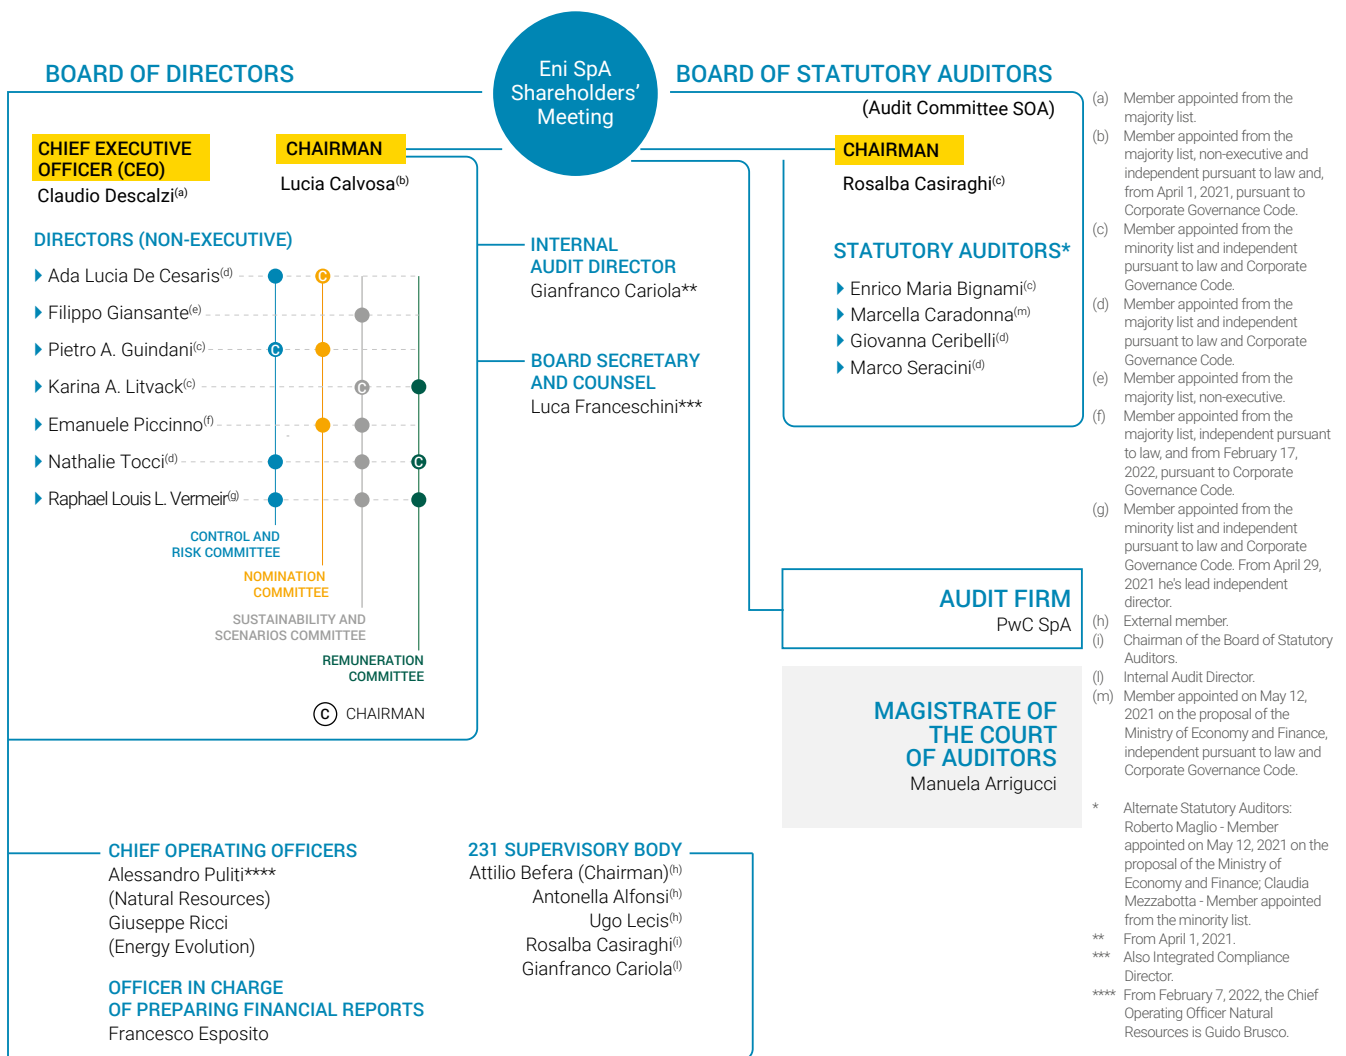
Eni SpA Shareholders' Meeting

BOARD OF DIRECTORS

CHIEF EXECUTIVE OFFICER (CEO)
Claudio Descalzi$^{(a)}$

CHAIRMAN
Lucia Calvosa$^{(b)}$

DIRECTORS (NON-EXECUTIVE)

Ada Lucia De Cesaris$^{(d)}$
Filippo Giansante$^{(e)}$
Pietro A. Guindani$^{(c)}$
Karina A. Litvack$^{(c)}$
Emanuele Piccinno$^{(f)}$
Nathalie Tocci$^{(d)}$
Raphael Louis L. Vermeir$^{(g)}$

CONTROL AND RISK COMMITTEE
NOMINATION COMMITTEE
SUSTAINABILITY AND SCENARIOS COMMITTEE
REMUNERATION COMMITTEE

C CHAIRMAN

INTERNAL AUDIT DIRECTOR
Gianfranco Cariola**

BOARD SECRETARY AND COUNSEL
Luca Franceschini***

BOARD OF STATUTORY AUDITORS
(Audit Committee SOA)

CHAIRMAN
Rosalba Casiraghi$^{(c)}$

STATUTORY AUDITORS*
Enrico Maria Bignami$^{(c)}$
Marcella Caradonna$^{(m)}$
Giovanna Ceribelli$^{(d)}$
Marco Seracini$^{(d)}$

AUDIT FIRM
PwC SpA

MAGISTRATE OF THE COURT OF AUDITORS
Manuela Arrigucci

CHIEF OPERATING OFFICERS
Alessandro Puliti****
(Natural Resources)
Giuseppe Ricci
(Energy Evolution)

OFFICER IN CHARGE OF PREPARING FINANCIAL REPORTS
Francesco Esposito

231 SUPERVISORY BODY
Attilio Befera (Chairman)$^{(h)}$
Antonella Alfonsi$^{(h)}$
Ugo Lecis$^{(h)}$
Rosalba Casiraghi$^{(i)}$
Gianfranco Cariola$^{(l)}$

(a) Member appointed from the majority list.
(b) Member appointed from the majority list, non-executive and independent pursuant to law and, from April 1, 2021, pursuant to Corporate Governance Code.
(c) Member appointed from the minority list and independent pursuant to law and Corporate Governance Code.
(d) Member appointed from the majority list and independent pursuant to law and Corporate Governance Code.
(e) Member appointed from the majority list, non-executive.
(f) Member appointed from the majority list, independent pursuant to law, and from February 17, 2022, pursuant to Corporate Governance Code.
(g) Member appointed from the minority list and independent pursuant to law and Corporate Governance Code. From April 29, 2021 he's lead independent director.
(h) External member.
(i) Chairman of the Board of Statutory Auditors.
(l) Internal Audit Director.
(m) Member appointed on May 12, 2021 on the proposal of the Ministry of Economy and Finance, independent pursuant to law and Corporate Governance Code.

* Alternate Statutory Auditors: Roberto Maglio - Member appointed on May 12, 2021 on the proposal of the Ministry of Economy and Finance; Claudia Mezzabotta - Member appointed from the minority list.
** From April 1, 2021.
*** Also Integrated Compliance Director.
**** From February 7, 2022, the Chief Operating Officer Natural Resources is Guido Brusco.